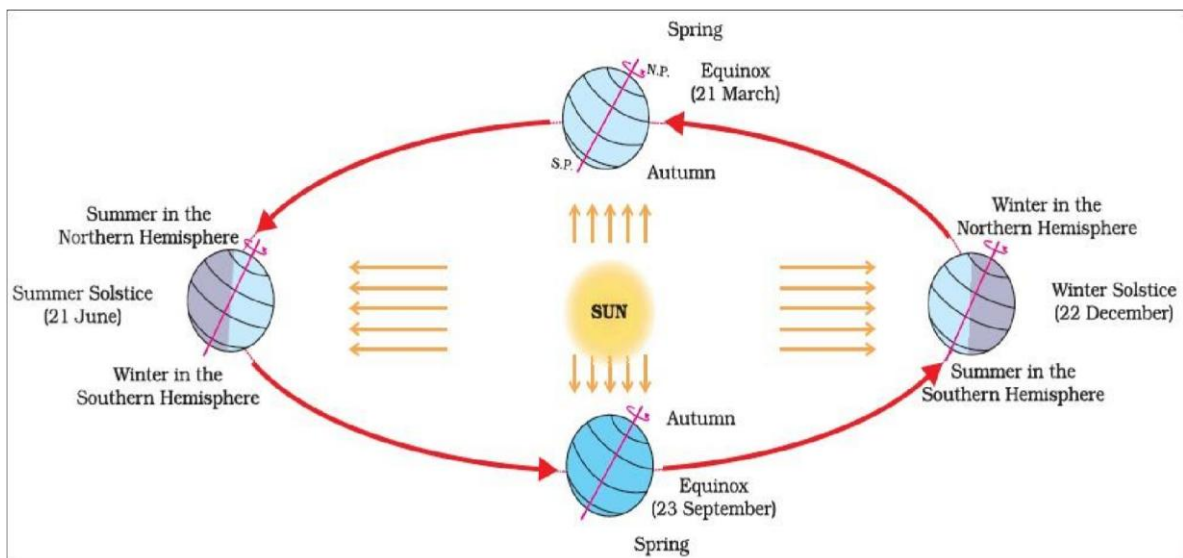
Spring

N.P.

Equinox
(21 March)

S.P.

Autumn

Summer in the
Northern Hemisphere

Winter in the
Northern Hemisphere

Summer Solstice
(21 June)

SUN

Winter Solstice
(22 December)

Winter in the
Southern Hemisphere

Summer in the
Southern Hemisphere

Autumn

Equinox
(23 September)

Spring